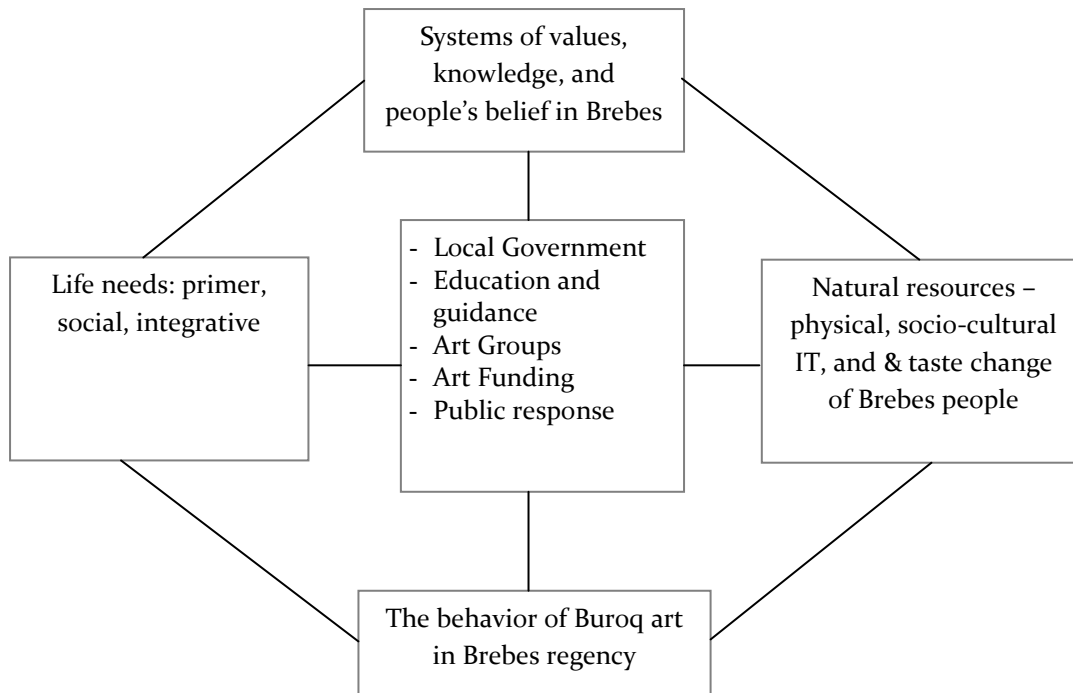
Systems of values, knowledge, and people’s belief in Brebes

Life needs: primer, social, integrative

- Local Government
- Education and guidance
- Art Groups
- Art Funding
- Public response

Natural resources – physical, socio-cultural IT, and & taste change of Brebes people

The behavior of Buroq art in Brebes regency